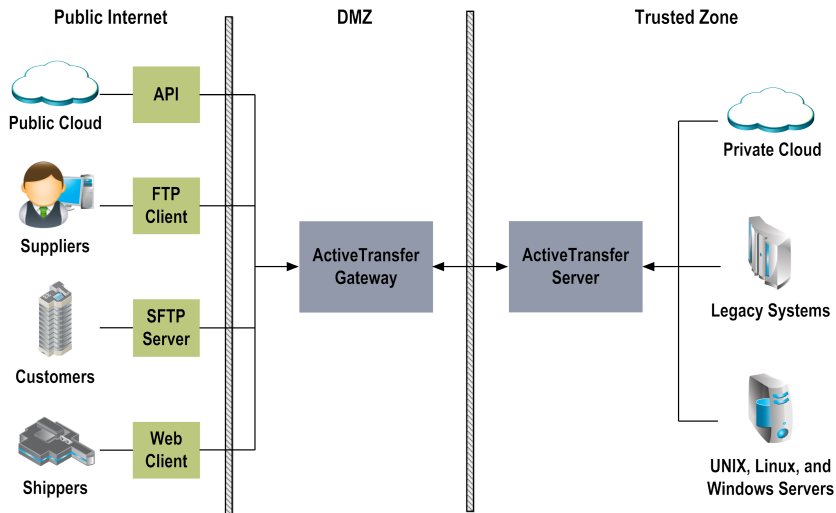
Public Internet

DMZ

Trusted Zone

Public Cloud

API

Suppliers

FTP Client

Customers

SFTP Server

Shippers

Web Client

ActiveTransfer Gateway

ActiveTransfer Server

Private Cloud

Legacy Systems

UNIX, Linux, and Windows Servers